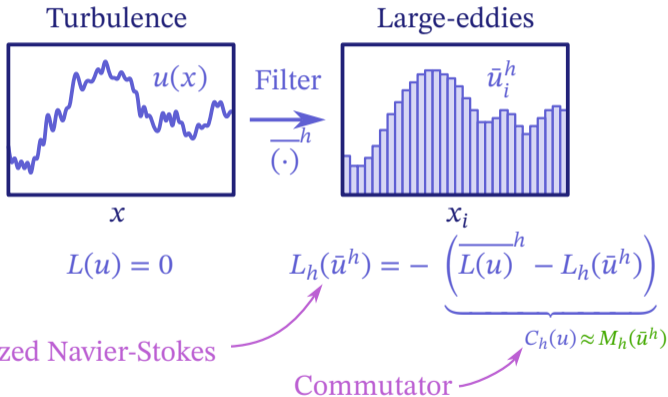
Turbulence

Large-eddies

$u(x)$

Filter

$\overline{(\cdot)}^h$

$\bar{u}_i^h$

$x$

$x_i$

$L(u) = 0$

$L_h(\bar{u}^h) = -\left(\overline{L(u)}^h - L_h(\bar{u}^h)\right)$

zed Navier-Stokes

$C_h(u) \approx M_h(\bar{u}^h)$

Commutator